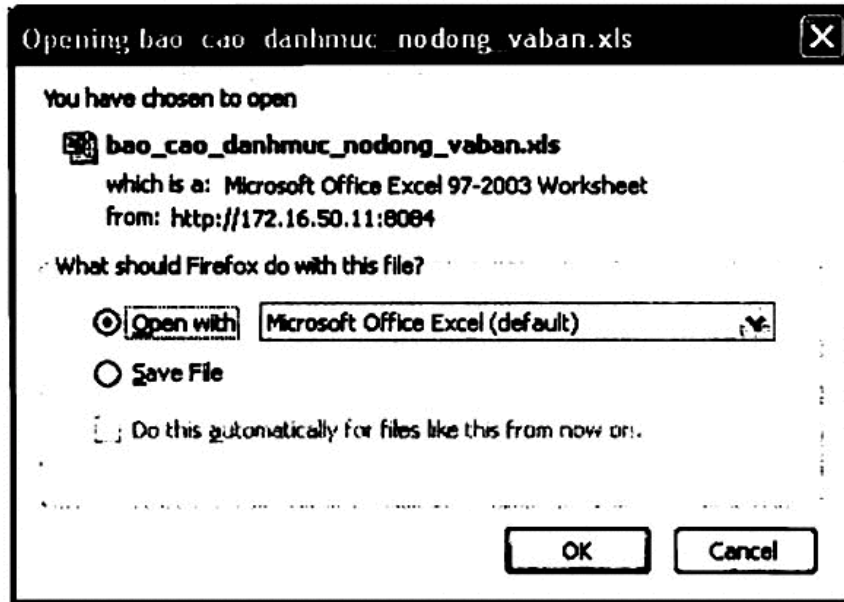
Opening bao_cao_danhmuc_nodong_vaban.xls

You have chosen to open

bao_cao_danhmuc_nodong_vaban.xls

which is a: Microsoft Office Excel 97-2003 Worksheet

from: http://172.16.50.11:8084

What should Firefox do with this file?

Open with Microsoft Office Excel (default)

Save File

Do this automatically for files like this from now on.

OK Cancel